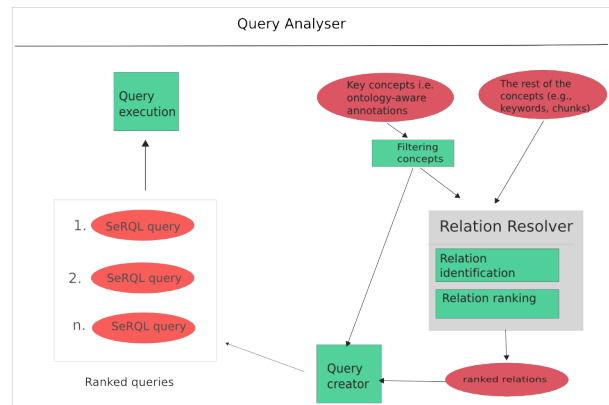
Query Analyser

Query execution

Key concepts i.e. ontology-aware annotations

The rest of the concepts (e.g., keywords, chunks)

Filtering concepts

1. SeRQL query

2. SeRQL query

n. SeRQL query

Relation Resolver

Relation identification

Relation ranking

Ranked queries

Query creator

ranked relations